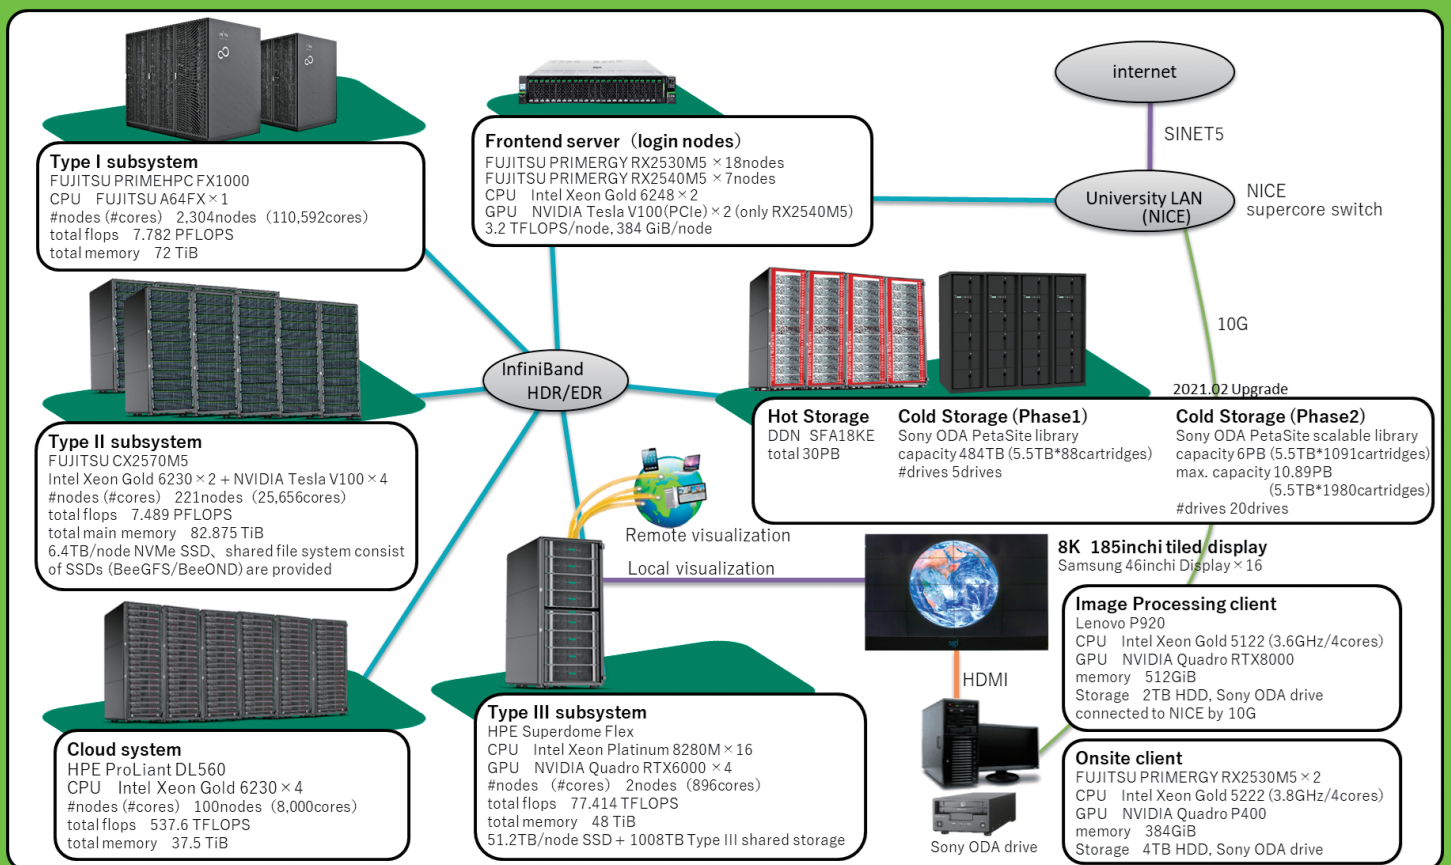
Type I subsystem
FUJITSU PRIMEHPC FX1000
CPU FUJITSU A64FX × 1
#nodes (#cores) 2,304nodes (110,592cores)
total flops 7.782 PFLOPS
total memory 72 TiB

Frontend server (login nodes)
FUJITSU PRIMERGY RX2530M5 × 18nodes
FUJITSU PRIMERGY RX2540M5 × 7nodes
CPU Intel Xeon Gold 6248 × 2
GPU NVIDIA Tesla V100(PCIe) × 2 (only RX2540M5)
3.2 TFLOPS/node, 384 GiB/node

internet

SINET5

University LAN (NICE)

NICE supercore switch

10G

2021.02 Upgrade

InfiniBand HDR/EDR

Type II subsystem
FUJITSU CX2570M5
Intel Xeon Gold 6230 × 2 + NVIDIA Tesla V100 × 4
#nodes (#cores) 221nodes (25,656cores)
total flops 7.489 PFLOPS
total main memory 82.875 TiB
6.4TB/node NVMe SSD、shared file system consist of SSDs (BeeGFS/BeeOND) are provided

Hot Storage
DDN SFA18KE
total 30PB

Cold Storage (Phase1)
Sony ODA PetaSite library
capacity 484TB (5.5TB*88cartridges)
#drives 5drives

Cold Storage (Phase2)
Sony ODA PetaSite scalable library
capacity 6PB (5.5TB*1091cartridges)
max. capacity 10.89PB
(5.5TB*1980cartridges)
#drives 20drives

Remote visualization

Local visualization

8K 185inchi tiled display
Samsung 46inchi Display × 16

Image Processing client
Lenovo P920
CPU Intel Xeon Gold 5122 (3.6GHz/4cores)
GPU NVIDIA Quadro RTX8000
memory 512GiB
Storage 2TB HDD, Sony ODA drive
connected to NICE by 10G

HDMI

Cloud system
HPE ProLiant DL560
CPU Intel Xeon Gold 6230 × 4
#nodes (#cores) 100nodes (8,000cores)
total flops 537.6 TFLOPS
total memory 37.5 TiB

Type III subsystem
HPE Superdome Flex
CPU Intel Xeon Platinum 8280M × 16
GPU NVIDIA Quadro RTX6000 × 4
#nodes (#cores) 2nodes (896cores)
total flops 77.414 TFLOPS
total memory 48 TiB
51.2TB/node SSD + 1008TB Type III shared storage

Onsite client
FUJITSU PRIMERGY RX2530M5 × 2
CPU Intel Xeon Gold 5222 (3.8GHz/4cores)
GPU NVIDIA Quadro P400
memory 384GiB
Storage 4TB HDD, Sony ODA drive

Sony ODA drive